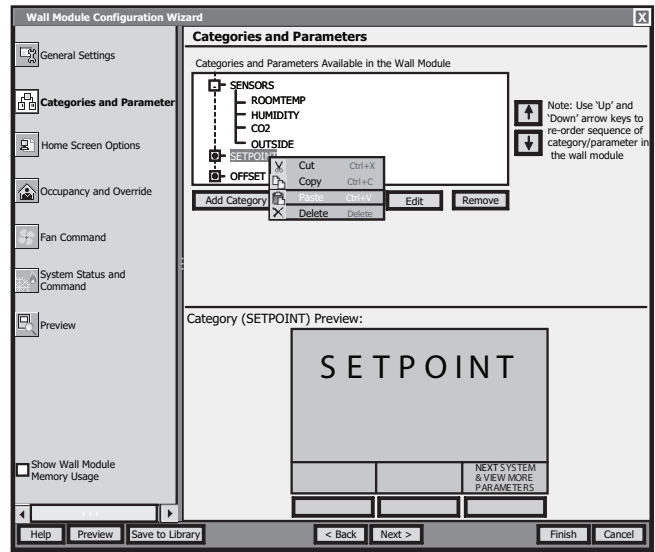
Wall Module Configuration Wizard

X

General Settings

Categories and Parameter

Home Screen Options

Occupancy and Override

Fan Command

System Status and Command

Preview

Show Wall Module Memory Usage

Categories and Parameters

Categories and Parameters Available in the Wall Module

SENSORS
ROOMTEMP
HUMIDITY
CO2
OUTSIDE
SETPOINT
OFFSET

Cut Ctrl+X
Copy Ctrl+C
Paste Ctrl+V
Delete Delete

Note: Use 'Up' and 'Down' arrow keys to re-order sequence of category/parameter in the wall module

Add Category

Edit

Remove

Category (SETPOINT) Preview:

SETPOINT

NEXT SYSTEM & VIEW MORE PARAMETERS

Help

Preview

Save to Library

< Back

Next >

Finish

Cancel